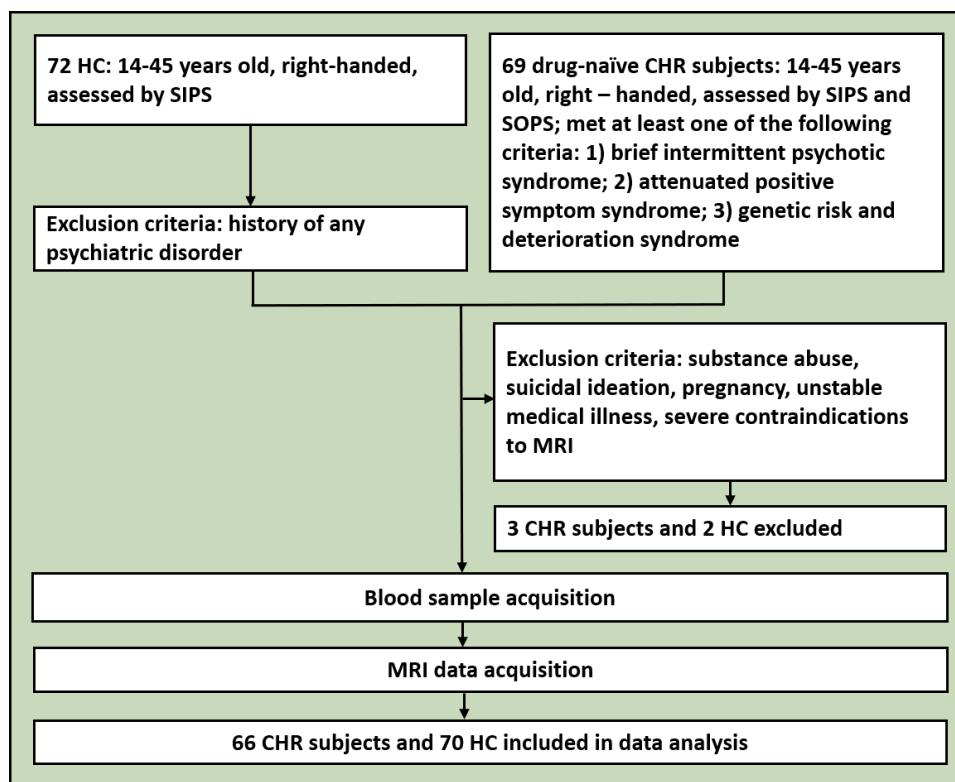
72 HC: 14-45 years old, right-handed, assessed by SIPS

69 drug-naïve CHR subjects: 14-45 years old, right – handed, assessed by SIPS and SOPS; met at least one of the following criteria: 1) brief intermittent psychotic syndrome; 2) attenuated positive symptom syndrome; 3) genetic risk and deterioration syndrome

Exclusion criteria: history of any psychiatric disorder

Exclusion criteria: substance abuse, suicidal ideation, pregnancy, unstable medical illness, severe contraindications to MRI

3 CHR subjects and 2 HC excluded

Blood sample acquisition

MRI data acquisition

66 CHR subjects and 70 HC included in data analysis